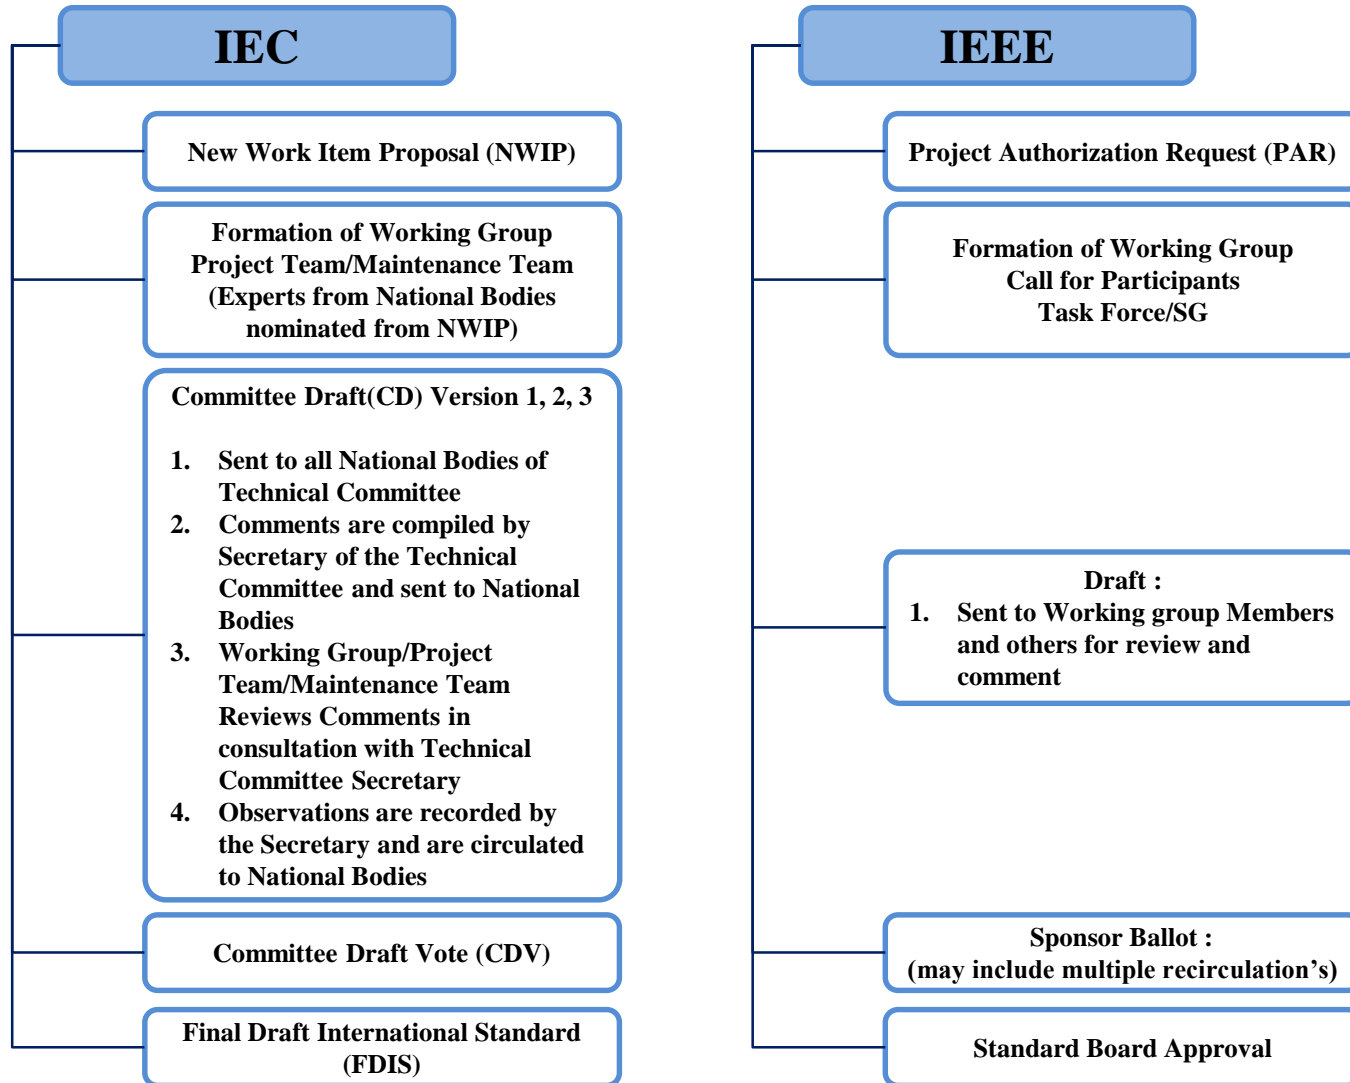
IEC

New Work Item Proposal (NWIP)

Formation of Working Group
Project Team/Maintenance Team
(Experts from National Bodies nominated from NWIP)

Committee Draft(CD) Version 1, 2, 3

1. Sent to all National Bodies of Technical Committee
2. Comments are compiled by Secretary of the Technical Committee and sent to National Bodies
3. Working Group/Project Team/Maintenance Team Reviews Comments in consultation with Technical Committee Secretary
4. Observations are recorded by the Secretary and are circulated to National Bodies

Committee Draft Vote (CDV)

Final Draft International Standard (FDIS)

IEEE

Project Authorization Request (PAR)

Formation of Working Group
Call for Participants
Task Force/SG

Draft :
1. Sent to Working group Members and others for review and comment

Sponsor Ballot :
(may include multiple recirculation’s)

Standard Board Approval